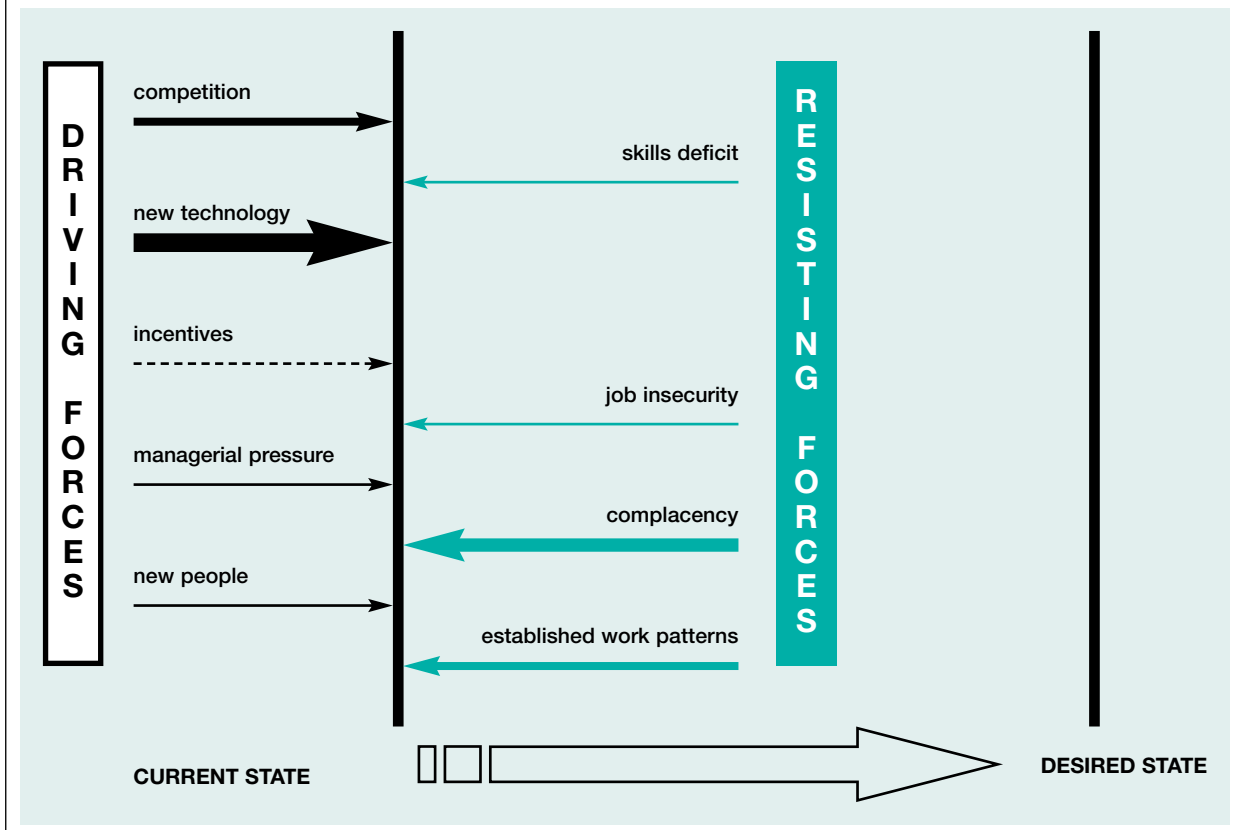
DRIVING FORCES

competition

new technology

incentives

managerial pressure

new people

RESISTING FORCES

skills deficit

job insecurity

complacency

established work patterns

CURRENT STATE

DESIRED STATE